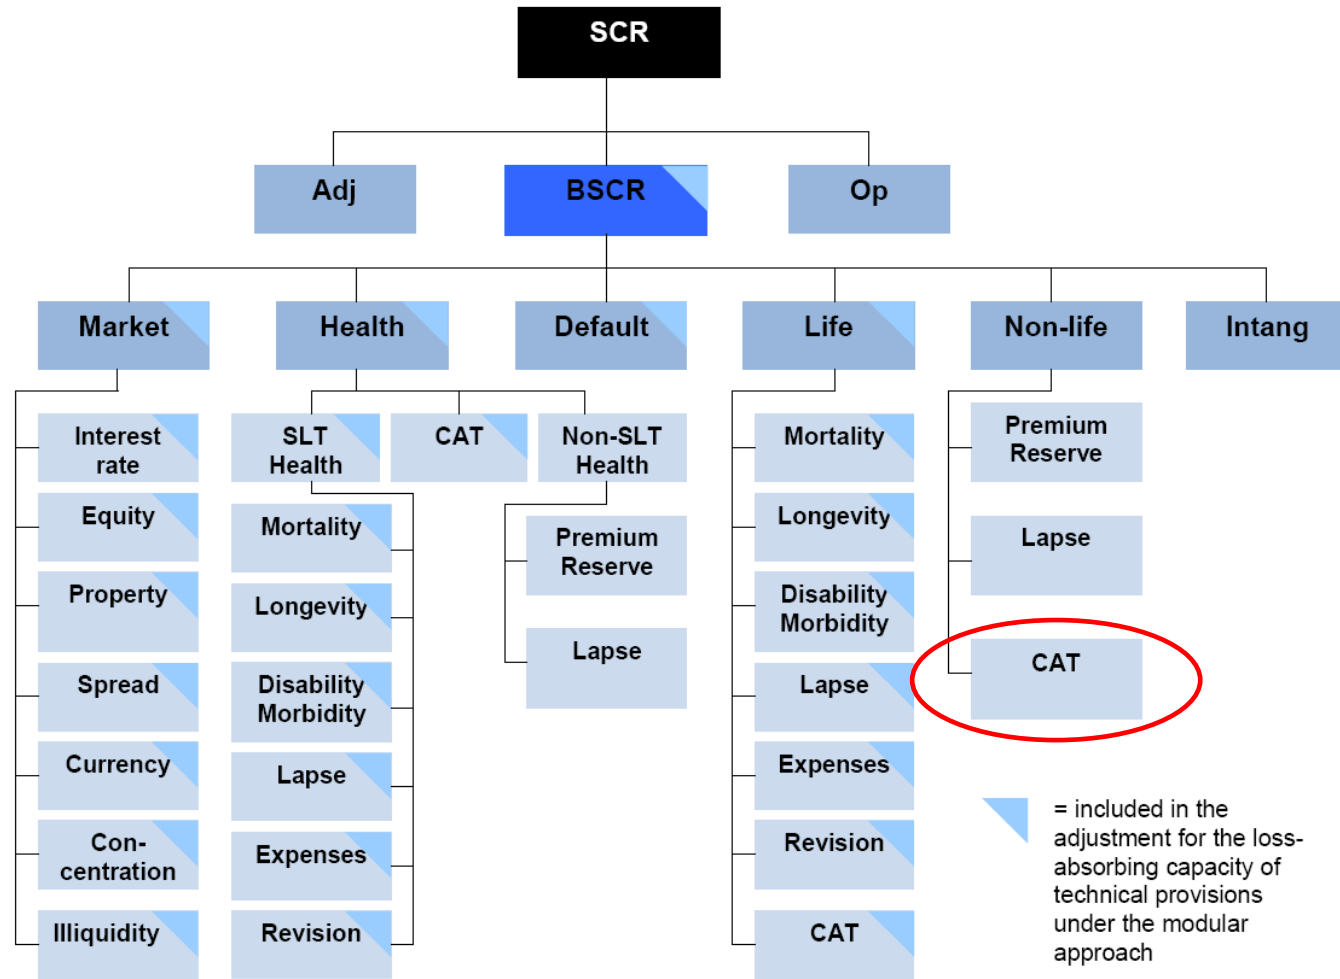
SCR

Adj

BSCR

Op

Market

Health

Default

Life

Non-life

Intang

Interest rate

Equity

Property

Spread

Currency

Con-centration

Illiquidity

SLT Health

CAT

Non-SLT Health

Mortality

Longevity

Disability Morbidity

Lapse

Expenses

Revision

Premium Reserve

Lapse

Mortality

Longevity

Disability Morbidity

Lapse

Expenses

Revision

CAT

Premium Reserve

Lapse

CAT

= included in the adjustment for the loss-absorbing capacity of technical provisions under the modular approach